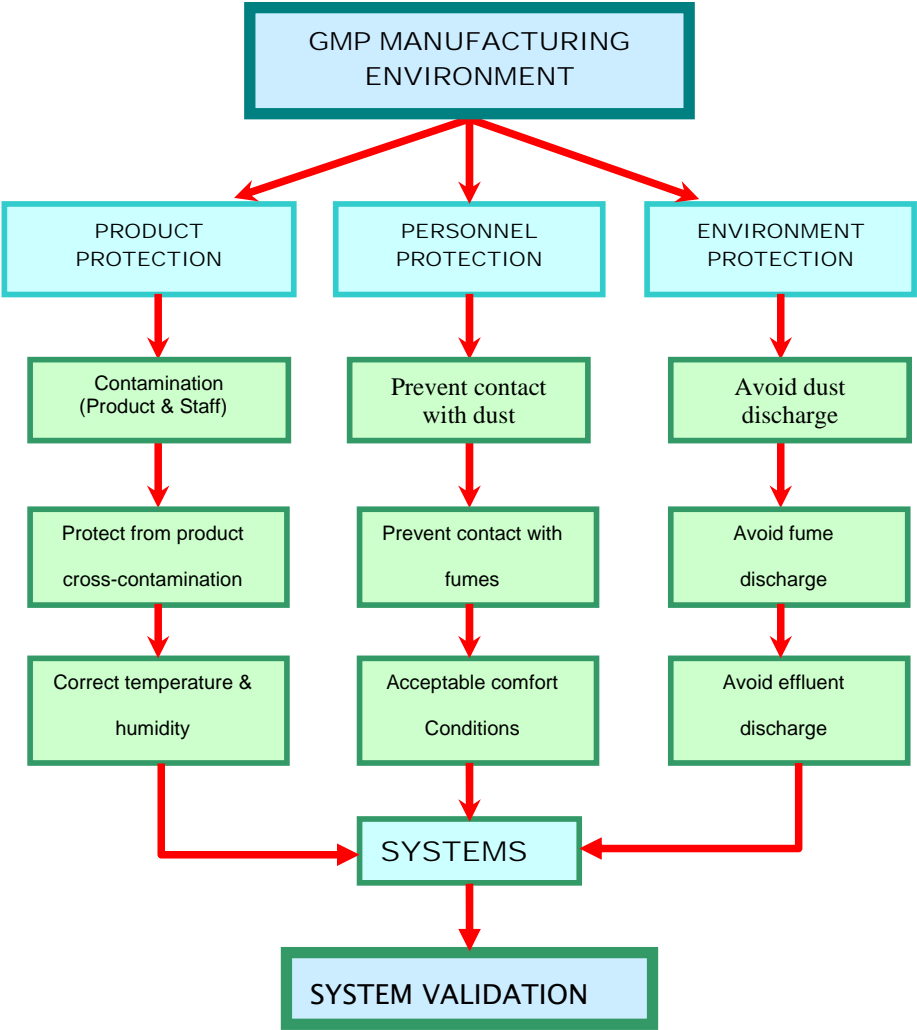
GMP MANUFACTURING ENVIRONMENT

PRODUCT PROTECTION

PERSONNEL PROTECTION

ENVIRONMENT PROTECTION

Contamination (Product & Staff)

Prevent contact with dust

Avoid dust discharge

Protect from product cross-contamination

Prevent contact with fumes

Avoid fume discharge

Correct temperature & humidity

Acceptable comfort Conditions

Avoid effluent discharge

SYSTEMS

SYSTEM VALIDATION